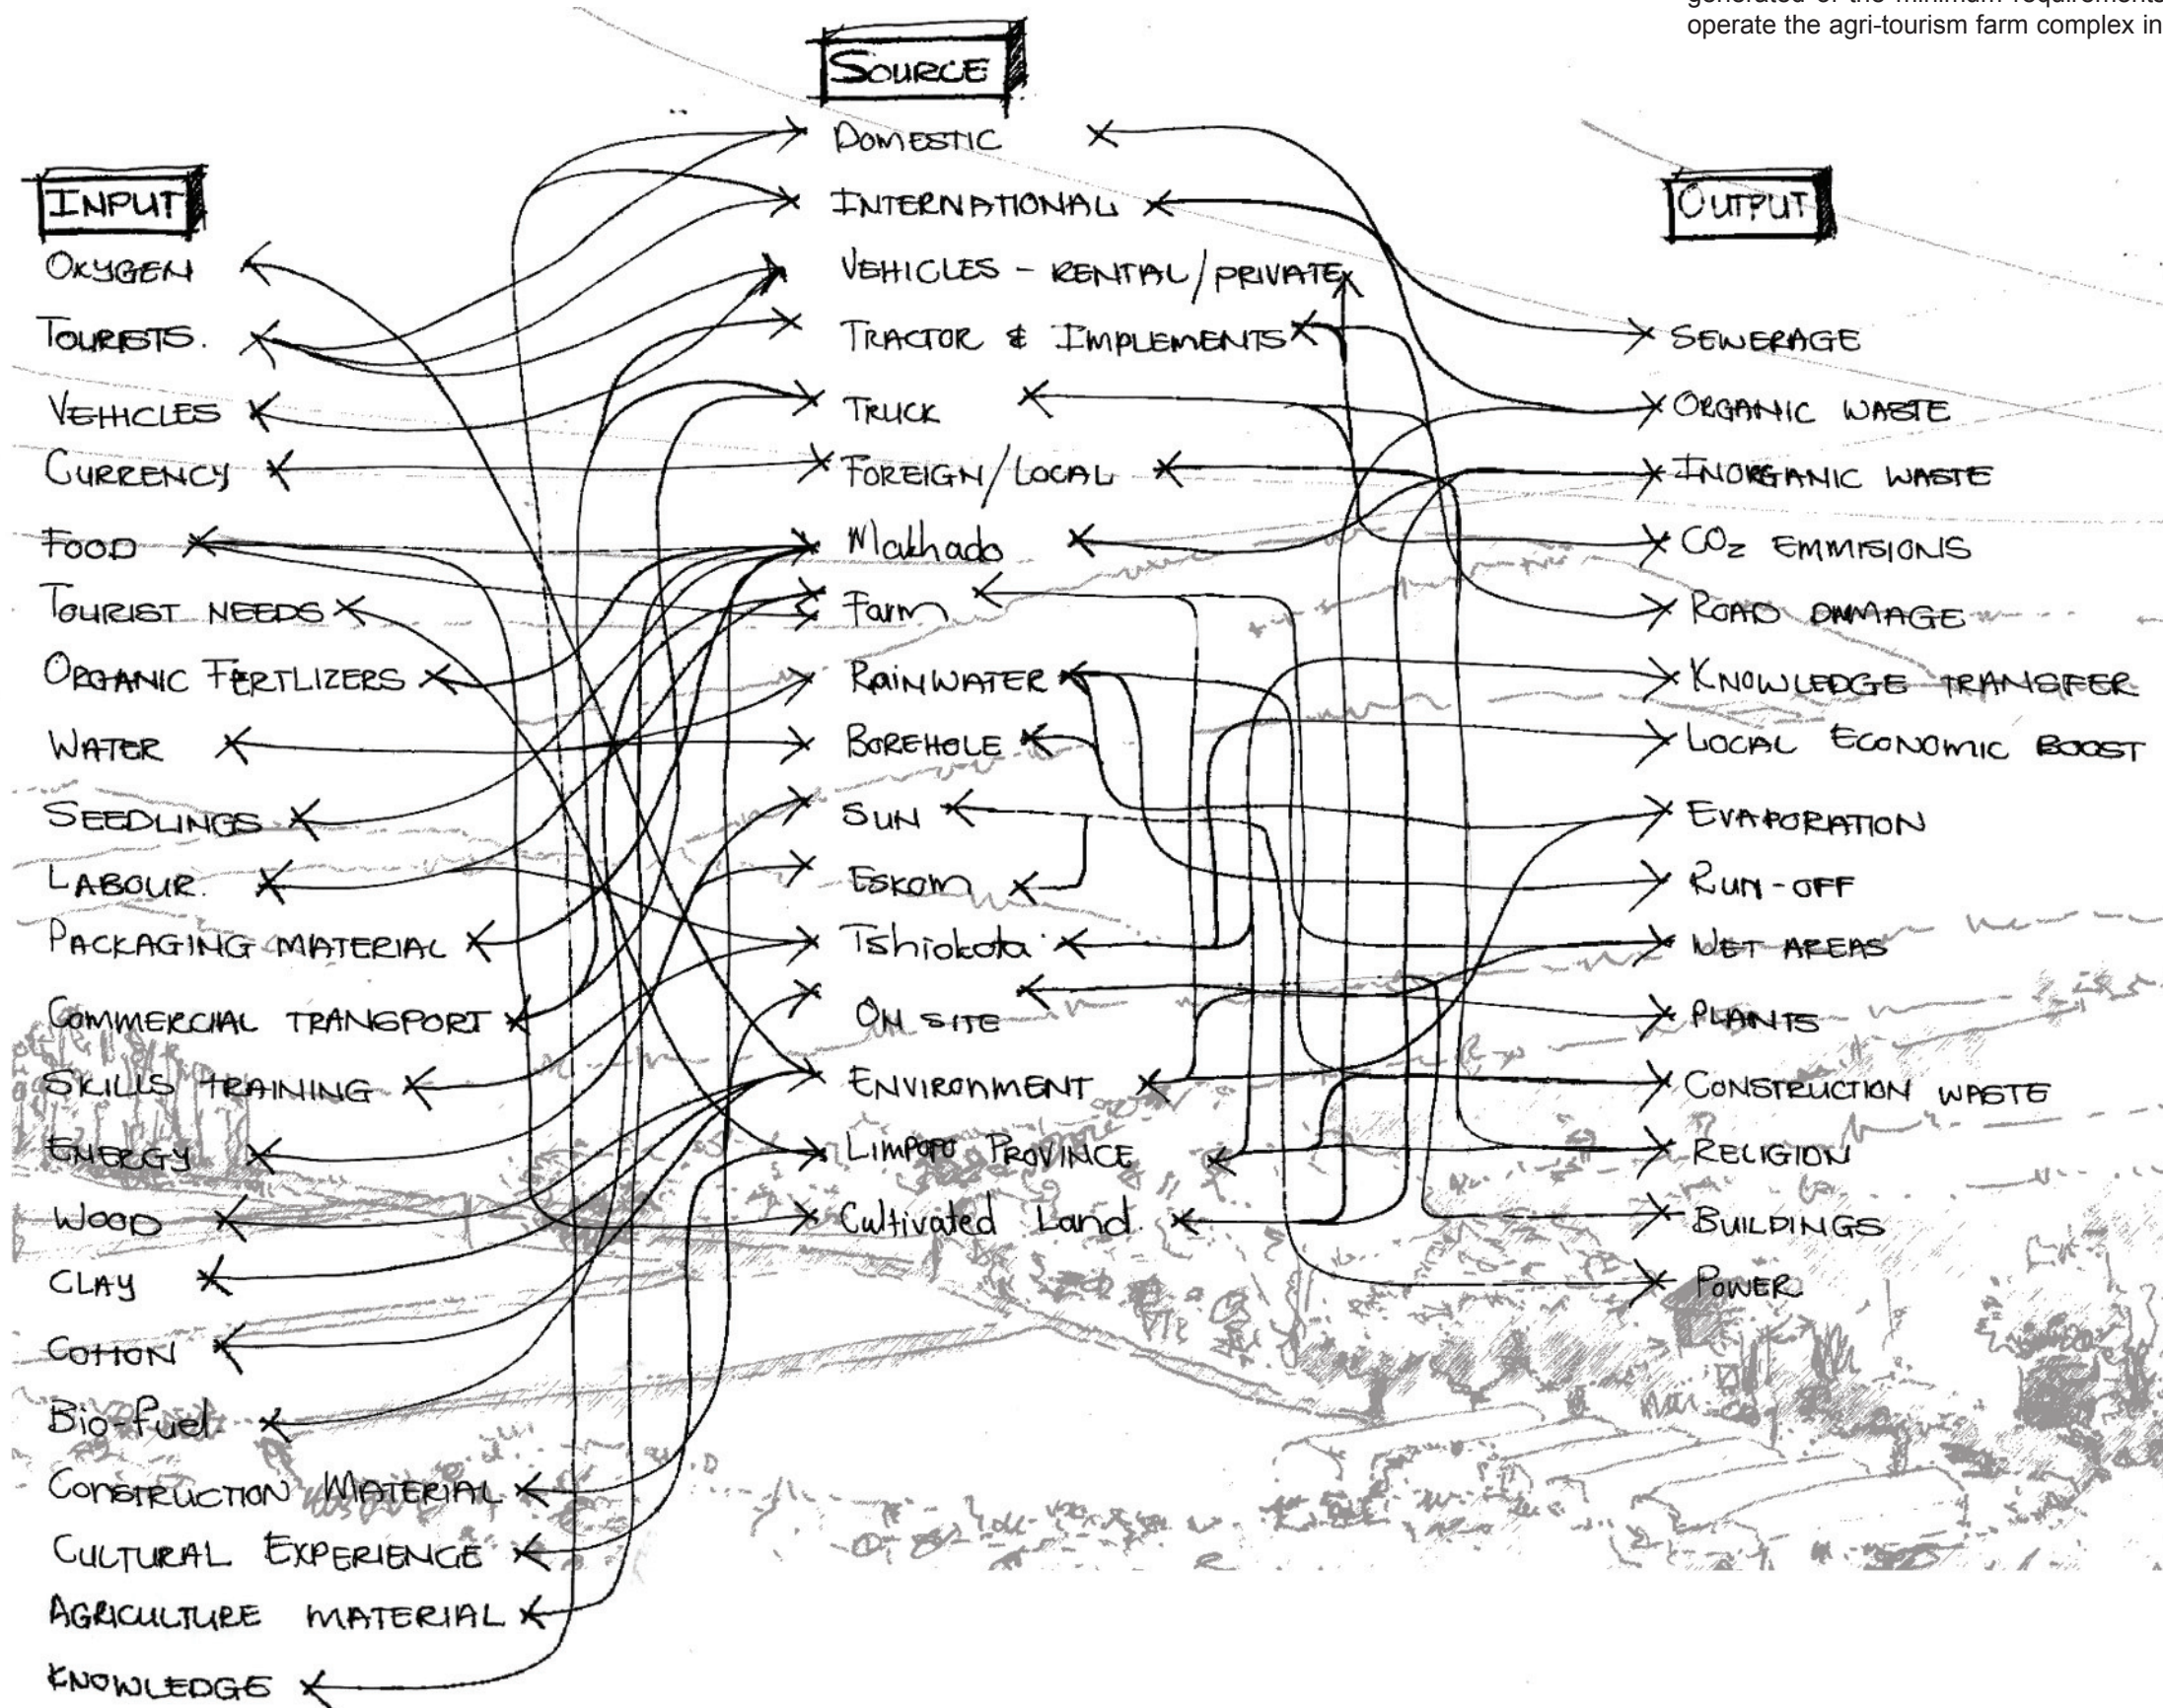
generated of the minimum requirements
operate the agri-tourism farm complex in

SOURCE

INPUT
OXYGEN
TOURISTS.
VEHICLES
CURRENCY
FOOD
TOURIST NEEDS
ORGANIC FERTLIZERS
WATER
SEEDLINGS
LABOUR.
PACKAGING MATERIAL
COMMERCIAL TRANSPORT
SKILLS TRAINING
ENERGY
WOOD
CLAY
COTTON
Bio-Fuel
CONSTRUCTION MATERIAL
CULTURAL EXPERIENCE
AGRICULTURE MATERIAL
KNOWLEDGE

DOMESTIC
INTERNATIONAL
VEHICLES - RENTAL/PRIVATE
TRACTOR & IMPLEMENTS
TRUCK
FOREIGN/LOCAL
Makhado
Farm
RAINWATER
BOREHOLE
SUN
Eskom
Tshiokota
ON SITE
ENVIRONMENT
LIMPOPO PROVINCE
Cultivated Land.

OUTPUT
SEWERAGE
ORGANIC WASTE
INORGANIC WASTE
$CO_2$ EMMISIONS
ROAD DAMAGE
KNOWLEDGE TRANSFER
LOCAL ECONOMIC BOOST
EVAPORATION
RUN-OFF
WET AREAS
PLANTS
CONSTRUCTION WASTE
RELIGION
BUILDINGS
POWER